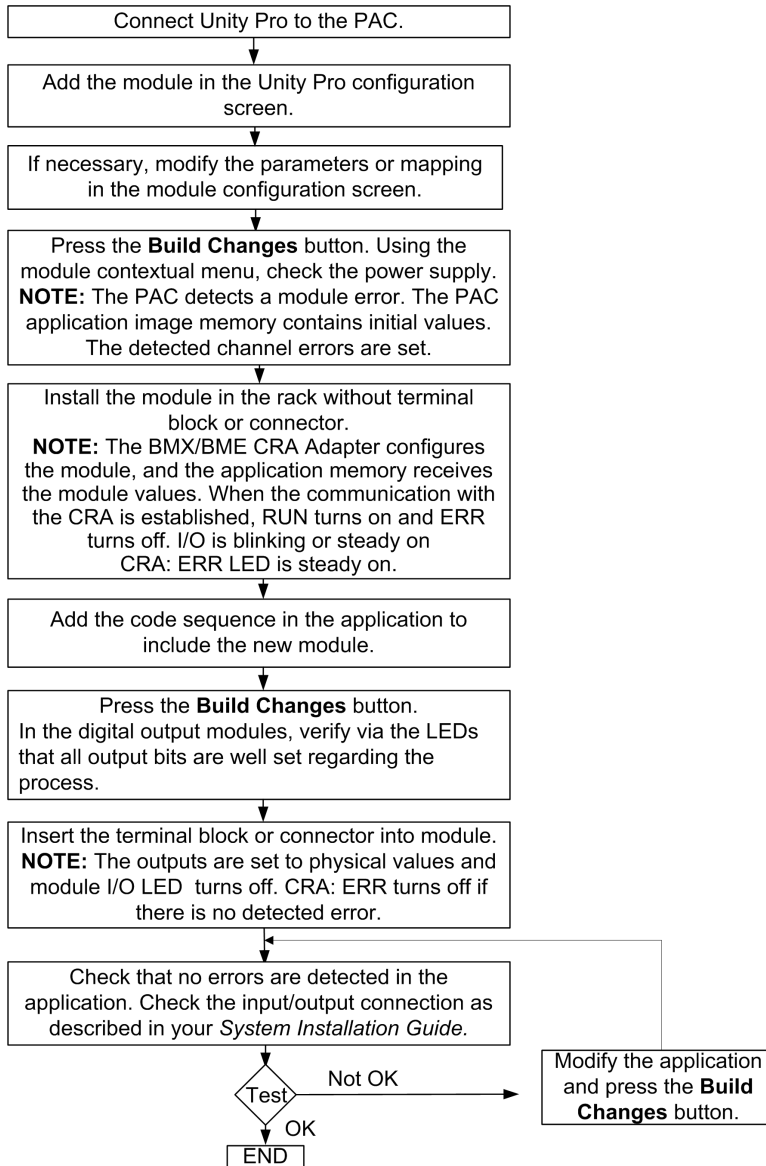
Connect Unity Pro to the PAC.

Add the module in the Unity Pro configuration screen.

If necessary, modify the parameters or mapping in the module configuration screen.

Press the **Build Changes** button. Using the module contextual menu, check the power supply.
**NOTE:** The PAC detects a module error. The PAC application image memory contains initial values. The detected channel errors are set.

Install the module in the rack without terminal block or connector.
**NOTE:** The BMX/BME CRA Adapter configures the module, and the application memory receives the module values. When the communication with the CRA is established, RUN turns on and ERR turns off. I/O is blinking or steady on
CRA: ERR LED is steady on.

Add the code sequence in the application to include the new module.

Press the **Build Changes** button.
In the digital output modules, verify via the LEDs that all output bits are well set regarding the process.

Insert the terminal block or connector into module.
**NOTE:** The outputs are set to physical values and module I/O LED turns off. CRA: ERR turns off if there is no detected error.

Check that no errors are detected in the application. Check the input/output connection as described in your *System Installation Guide.*

Test

Not OK

Modify the application and press the **Build Changes** button.

OK

END